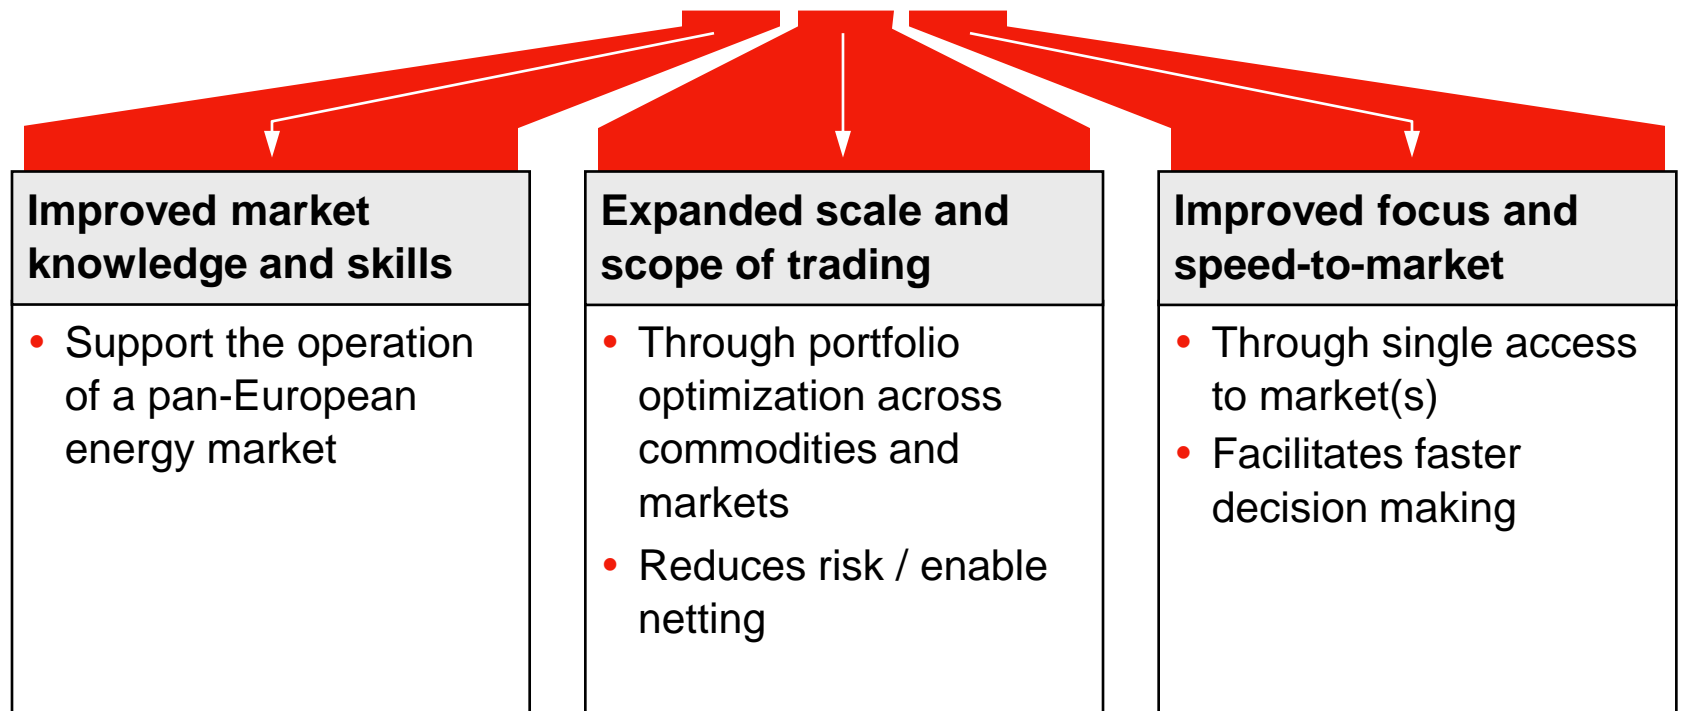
Improved market knowledge and skills

• Support the operation of a pan-European energy market

Expanded scale and scope of trading

• Through portfolio optimization across commodities and markets
• Reduces risk / enable netting

Improved focus and speed-to-market

• Through single access to market(s)
• Facilitates faster decision making